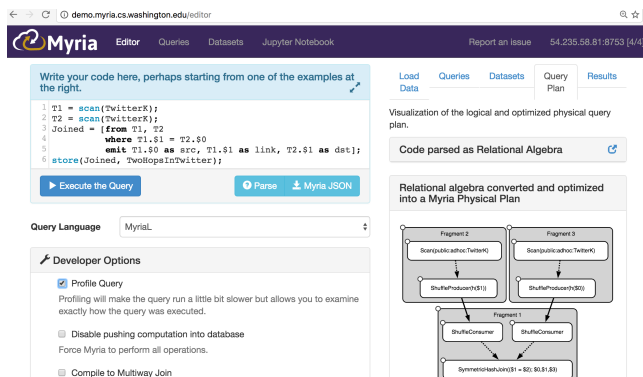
demo.myria.cs.washington.edu/editor

Myria Editor Queries Datasets Jupyter Notebook Report an issue 54.235.58.81:8753 [4/4

Write your code here, perhaps starting from one of the examples at the right.

1 T1 = scan(TwitterK);
2 T2 = scan(TwitterK);
3 Joined = [from T1, T2
4 where T1.$1 = T2.$0
5 emit T1.$0 as src, T1.$1 as link, T2.$1 as dst];
6 store(Joined, TwoHopsInTwitter);

Execute the Query

Parse Myria JSON

Query Language MyriaL

Developer Options

Profile Query

Profiling will make the query run a little bit slower but allows you to examine exactly how the query was executed.

Disable pushing computation into database

Force Myria to perform all operations.

Compile to Multiway Join

Load Data Queries Datasets Query Plan Results

Visualization of the logical and optimized physical query plan.

Code parsed as Relational Algebra

Relational algebra converted and optimized into a Myria Physical Plan

Fragment 2

Scan(public:adhoc:TwitterK)

ShuffleProducer(h($1))

Fragment 3

Scan(public:adhoc:TwitterK)

ShuffleProducer(h($0))

Fragment 1

ShuffleConsumer

ShuffleConsumer

SymmetricHashJoin(($1 = $2); $0,$1,$3)